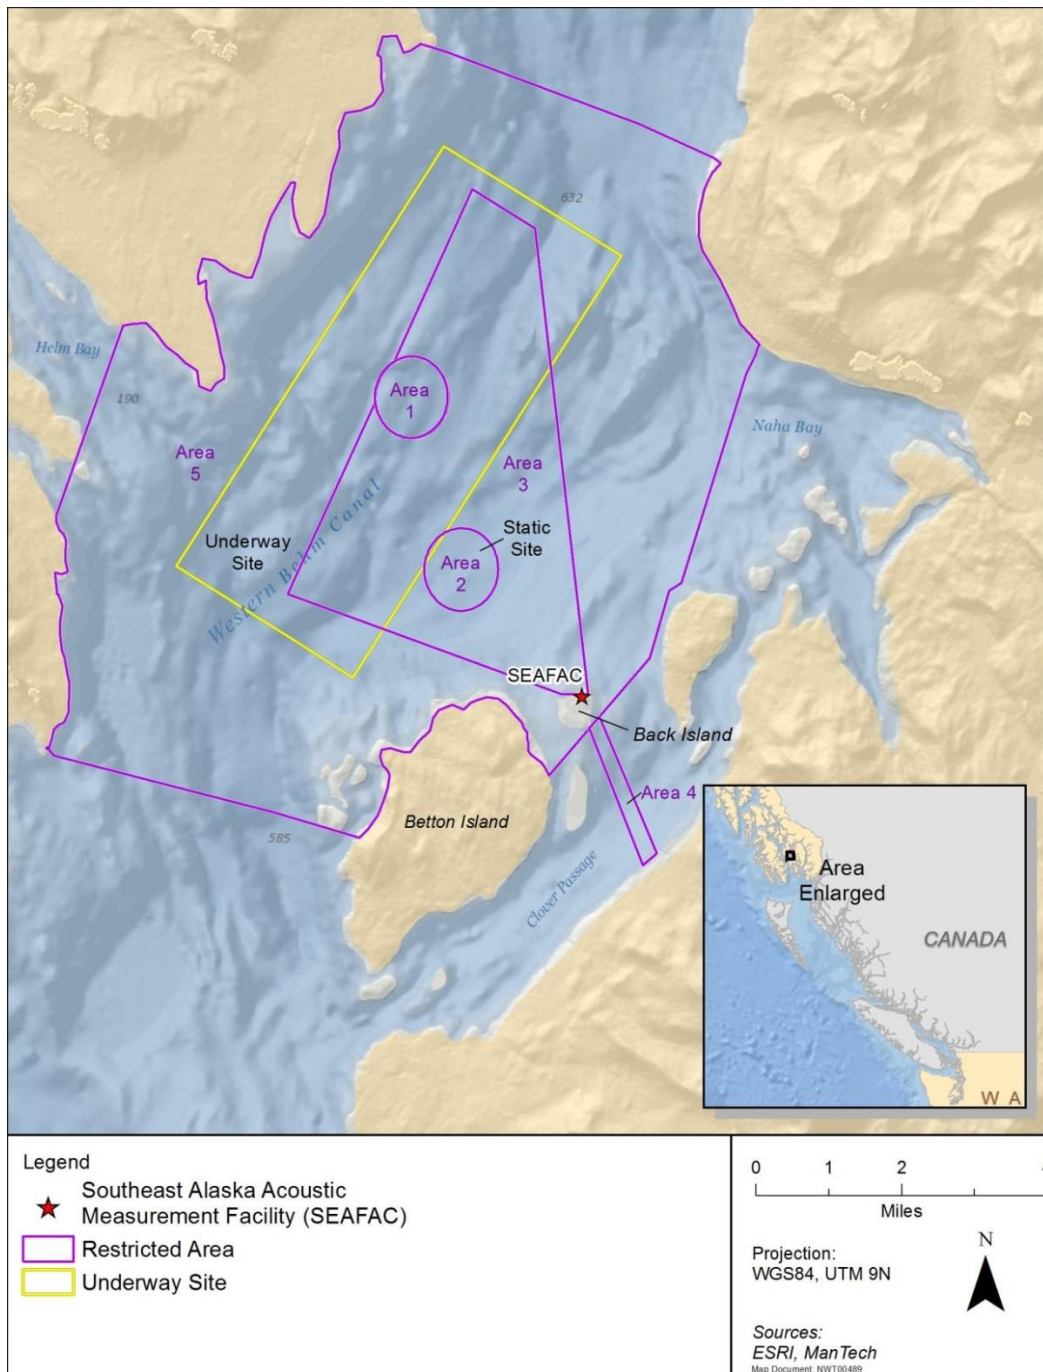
632

Helm Bay

190

Area 5

Area 1

Area 3

Naha Bay

Western Behm Canal

Underway Site

Static Site

Area 2

SEAFAC

Back Island

Area 4

Betton Island

585

Clover Passage

Area Enlarged

CANADA

W A

Legend

Southeast Alaska Acoustic Measurement Facility (SEAFAC)

Restricted Area

Underway Site

0 1 2

Miles

Projection: WGS84, UTM 9N

N

Sources: ESRI, ManTech

Map Document: NWT00489